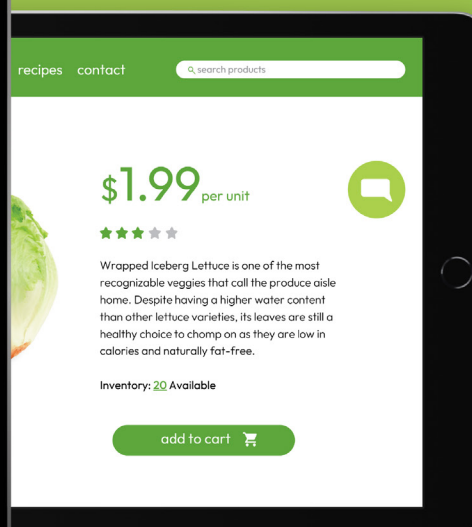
recipes contact

search products

$1.99 per unit

Wrapped Iceberg Lettuce is one of the most recognizable veggies that call the produce aisle home. Despite having a higher water content than other lettuce varieties, its leaves are still a healthy choice to chomp on as they are low in calories and naturally fat-free.

Inventory: 20 Available

add to cart